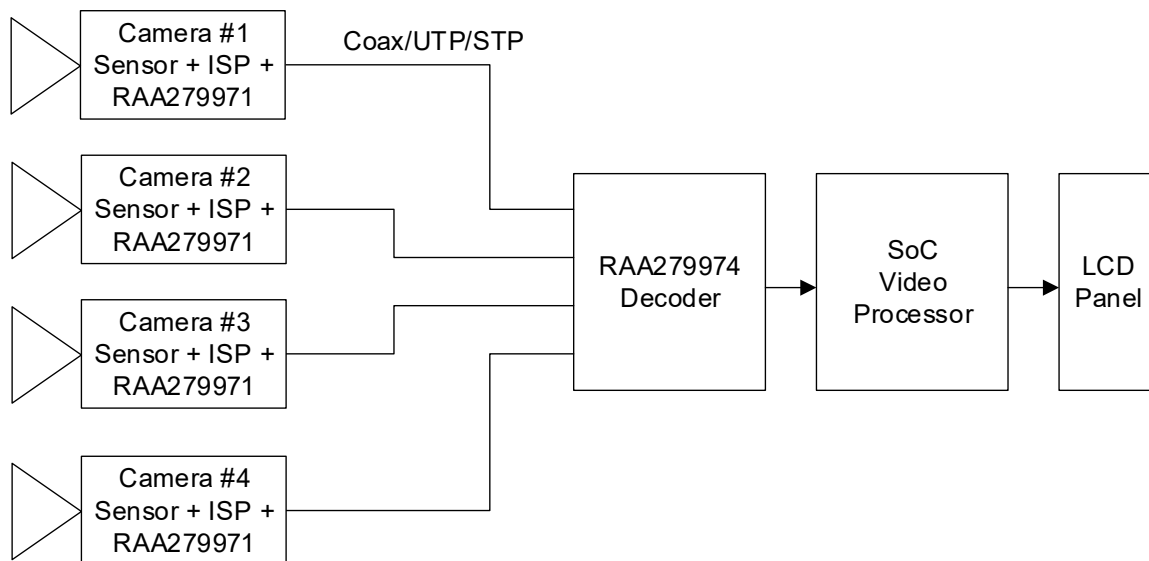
Camera #1
Sensor + ISP +
RAA279971

Coax/UTP/STP

Camera #2
Sensor + ISP +
RAA279971

Camera #3
Sensor + ISP +
RAA279971

Camera #4
Sensor + ISP +
RAA279971

RAA279974
Decoder

SoC
Video
Processor

LCD
Panel